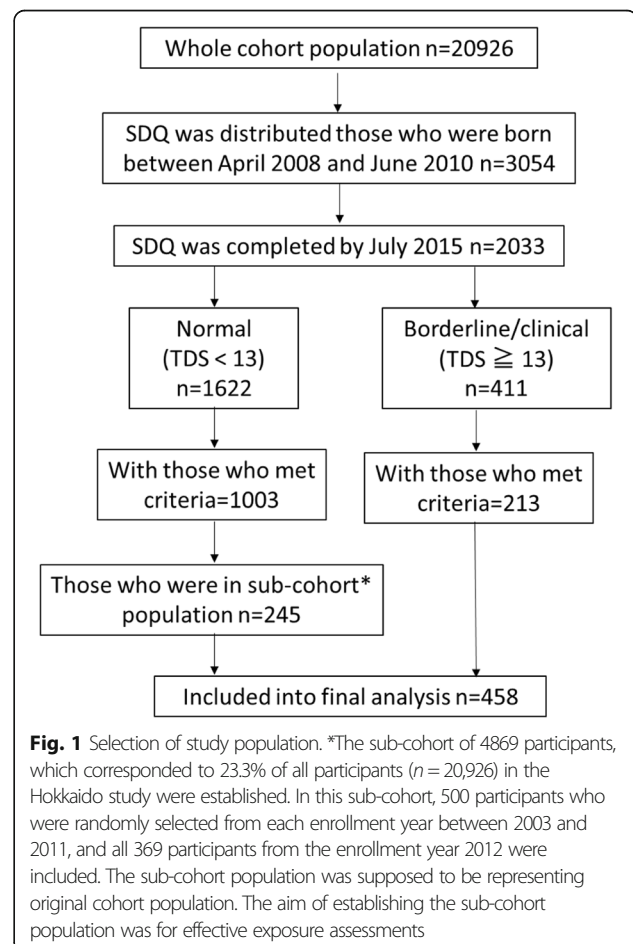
Whole cohort population n=20926

SDQ was distributed those who were born between April 2008 and June 2010 n=3054

SDQ was completed by July 2015 n=2033

Normal (TDS < 13) n=1622

Borderline/clinical (TDS $\geqq$ 13) n=411

With those who met criteria=1003

With those who met criteria=213

Those who were in sub-cohort* population n=245

Included into final analysis n=458

**Fig. 1** Selection of study population. *The sub-cohort of 4869 participants, which corresponded to 23.3% of all participants ($n$ = 20,926) in the Hokkaido study were established. In this sub-cohort, 500 participants who were randomly selected from each enrollment year between 2003 and 2011, and all 369 participants from the enrollment year 2012 were included. The sub-cohort population was supposed to be representing original cohort population. The aim of establishing the sub-cohort population was for effective exposure assessments